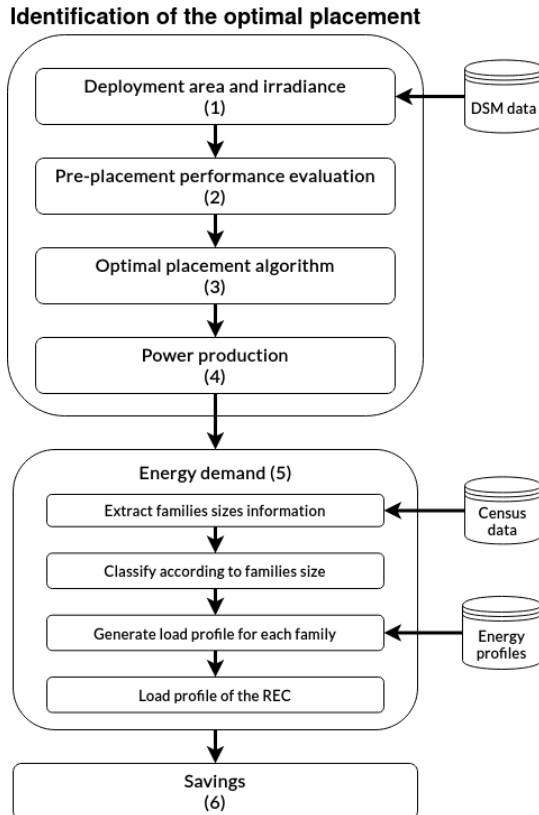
Identification of the optimal placement

Deployment area and irradiance
(1)

DSM data

Pre-placement performance evaluation
(2)

Optimal placement algorithm
(3)

Power production
(4)

Energy demand (5)

Extract families sizes information

Census data

Classify according to families size

Generate load profile for each family

Energy profiles

Load profile of the REC

Savings
(6)